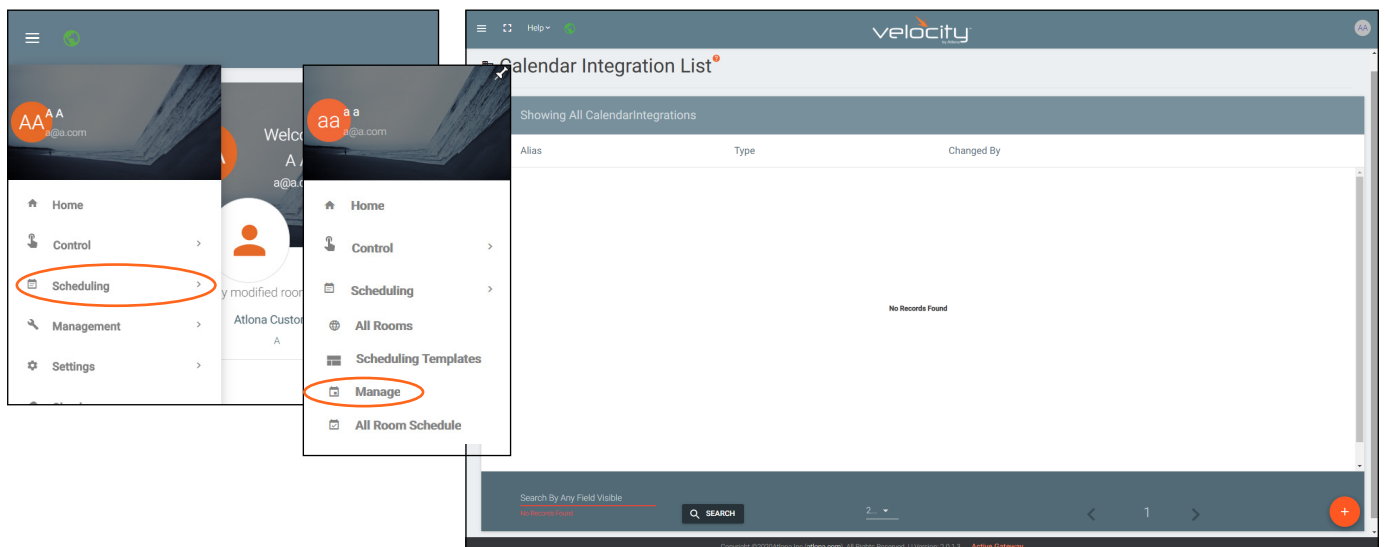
AA A A
a@a.com

Welco
A A
a@a.c

Home
Control
Scheduling
Management
Settings

y modified roo
Atlona Custo
A

aa a a
a@a.com

Home
Control
Scheduling
All Rooms
Scheduling Templates
Manage
All Room Schedule

Help
velocity
AA

Calendar Integration List

Showing All CalendarIntegrations

| Alias | Type | Changed By |
|---|---|---|

No Records Found

Search By Any Field Visible
No Records Found
SEARCH
2...
1
+

Copyright ©2020 Atlona Inc. (atlona.com). All Rights Reserved. | Version: 2.0.1.3 Active Gateway